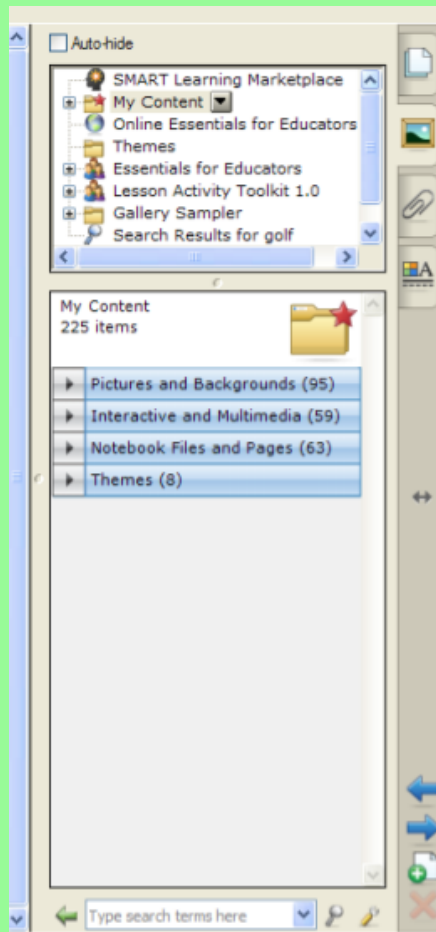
Auto-hide

SMART Learning Marketplace
My Content
Online Essentials for Educators
Themes
Essentials for Educators
Lesson Activity Toolkit 1.0
Gallery Sampler
Search Results for golf

My Content
225 items

Pictures and Backgrounds (95)
Interactive and Multimedia (59)
Notebook Files and Pages (63)
Themes (8)

Type search terms here